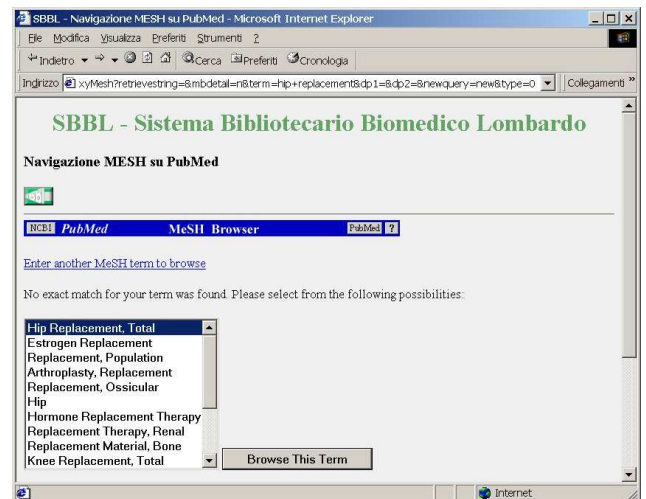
SBBL - Navigazione MESH su PubMed - Microsoft Internet Explorer

File Modifica Visualizza Preferiti Strumenti ?

Indietro Cerca Preferiti Cronologia

Indirizzo xyMesh?retrievestring=&mbdetail=n&term=hip+replacement&dp1=&dp2=&newquery=new&type=0 Collegamenti »

SBBL - Sistema Bibliotecario Biomedico Lombardo

Navigazione MESH su PubMed

NCBI PubMed MeSH Browser PubMed ?

Enter another MeSH term to browse

No exact match for your term was found. Please select from the following possibilities:

Hip Replacement, Total
Estrogen Replacement
Replacement, Population
Arthroplasty, Replacement
Replacement, Ossicular
Hip
Hormone Replacement Therapy
Replacement Therapy, Renal
Replacement Material, Bone
Knee Replacement, Total

Browse This Term

Internet